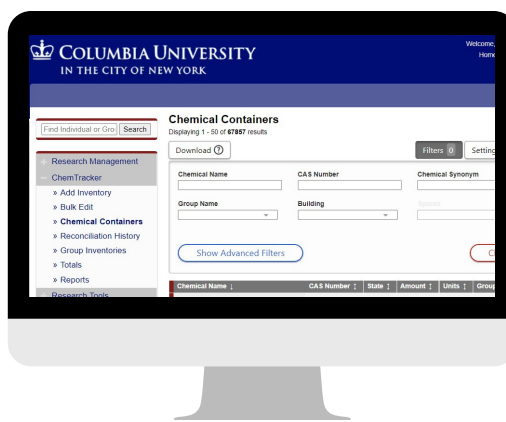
COLUMBIA UNIVERSITY
IN THE CITY OF NEW YORK

Welcome,
Home

Find Individual or Gro Search

Research Management
ChemTracker
» Add Inventory
» Bulk Edit
» Chemical Containers
» Reconciliation History
» Group Inventories
» Totals
» Reports
Research Tools

Chemical Containers
Displaying 1 - 50 of 67857 results

Download ?

Filters 0 Settin

Chemical Name
CAS Number
Chemical Synonym
Group Name
Building

Show Advanced Filters

C

| Chemical Name ↓ | CAS Number ↕ | State ↕ | Amount ↕ | Units ↕ | Group |
|---|---|---|---|---|---|